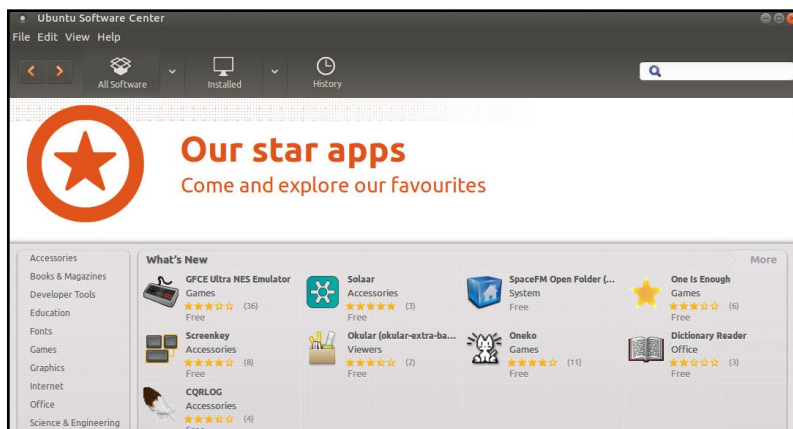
Ubuntu Software Center

File Edit View Help

All Software

Installed

History

Our star apps

Come and explore our favourites

Accessories
Books & Magazines
Developer Tools
Education
Fonts
Games
Graphics
Internet
Office
Science & Engineering

What's New

More

GFCE Ultra NES Emulator
Games
★★★☆☆ (36)
Free

Solaar
Accessories
★★★★★ (3)
Free

SpaceFM Open Folder (...
System
Free

One Is Enough
Games
★★★☆☆ (6)
Free

Screenkey
Accessories
★★★★☆ (8)
Free

Okular (okular-extra-ba...
Viewers
★★★☆☆ (2)
Free

Oneko
Games
★★★★☆ (11)
Free

Dictionary Reader
Office
★★☆☆☆ (3)
Free

CQRLOG
Accessories
★★★☆☆ (4)
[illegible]